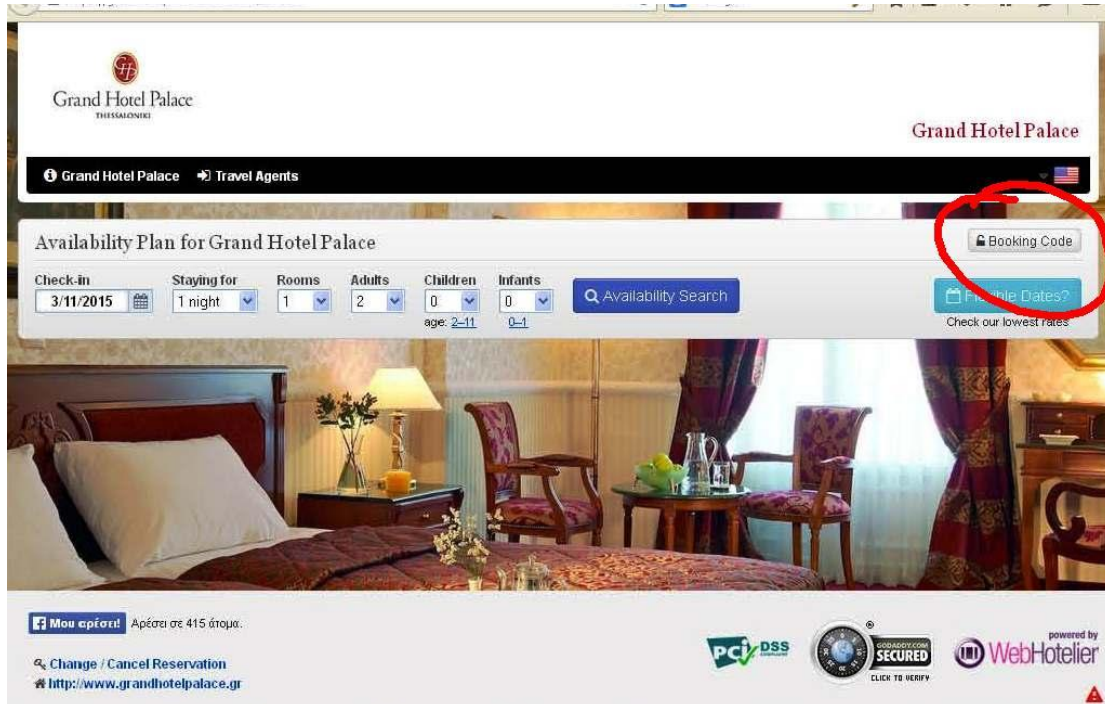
Grand Hotel Palace
THESSALONIKI

Grand Hotel Palace

Grand Hotel Palace Travel Agents

Availability Plan for Grand Hotel Palace

Booking Code

Check-in
3/11/2015

Staying for
1 night

Rooms
1

Adults
2

Children
0
age: 2–11

Infants
0
0–1

Availability Search

Fl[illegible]ble Dates?
Check our lowest rates

Μου αρέσει! Αρέσει σε 415 άτομα.

Change / Cancel Reservation
http://www.grandhotelpalace.gr

PCI DSS

GODADDY.COM SECURED CLICK TO VERIFY

powered by WebHotelier